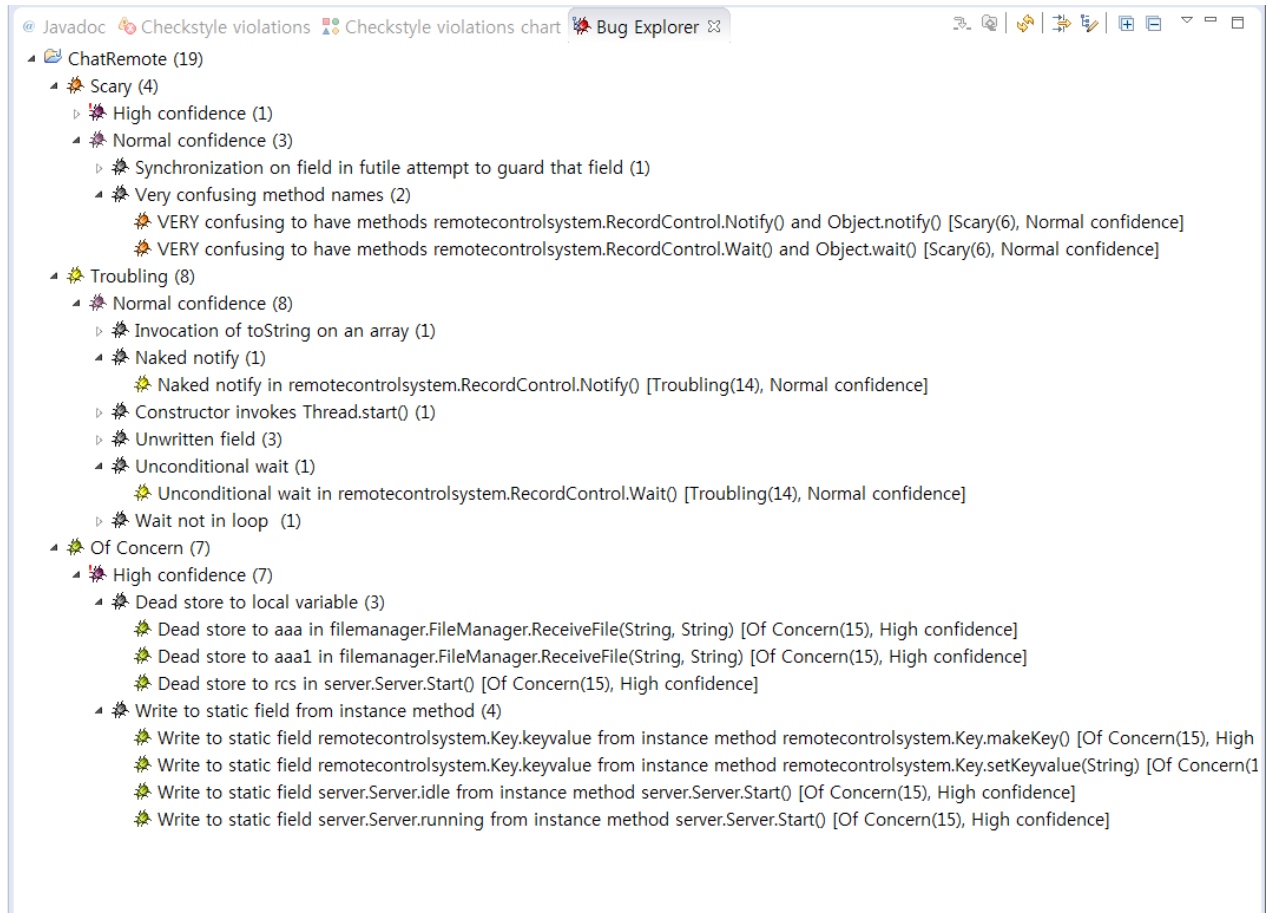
@ Javadoc  Checkstyle violations  Checkstyle violations chart  Bug Explorer ☒

ChatRemote (19)
Scary (4)
High confidence (1)
Normal confidence (3)
Synchronization on field in futile attempt to guard that field (1)
Very confusing method names (2)
VERY confusing to have methods remotecontrolsystem.RecordControl.Notify() and Object.notify() [Scary(6), Normal confidence]
VERY confusing to have methods remotecontrolsystem.RecordControl.Wait() and Object.wait() [Scary(6), Normal confidence]
Troubling (8)
Normal confidence (8)
Invocation of toString on an array (1)
Naked notify (1)
Naked notify in remotecontrolsystem.RecordControl.Notify() [Troubling(14), Normal confidence]
Constructor invokes Thread.start() (1)
Unwritten field (3)
Unconditional wait (1)
Unconditional wait in remotecontrolsystem.RecordControl.Wait() [Troubling(14), Normal confidence]
Wait not in loop (1)
Of Concern (7)
High confidence (7)
Dead store to local variable (3)
Dead store to aaa in filemanager.FileManager.ReceiveFile(String, String) [Of Concern(15), High confidence]
Dead store to aaa1 in filemanager.FileManager.ReceiveFile(String, String) [Of Concern(15), High confidence]
Dead store to rcs in server.Server.Start() [Of Concern(15), High confidence]
Write to static field from instance method (4)
Write to static field remotecontrolsystem.Key.keyvalue from instance method remotecontrolsystem.Key.makeKey() [Of Concern(15), High
Write to static field remotecontrolsystem.Key.keyvalue from instance method remotecontrolsystem.Key.setKeyvalue(String) [Of Concern(1
Write to static field server.Server.idle from instance method server.Server.Start() [Of Concern(15), High confidence]
Write to static field server.Server.running from instance method server.Server.Start() [Of Concern(15), High confidence]